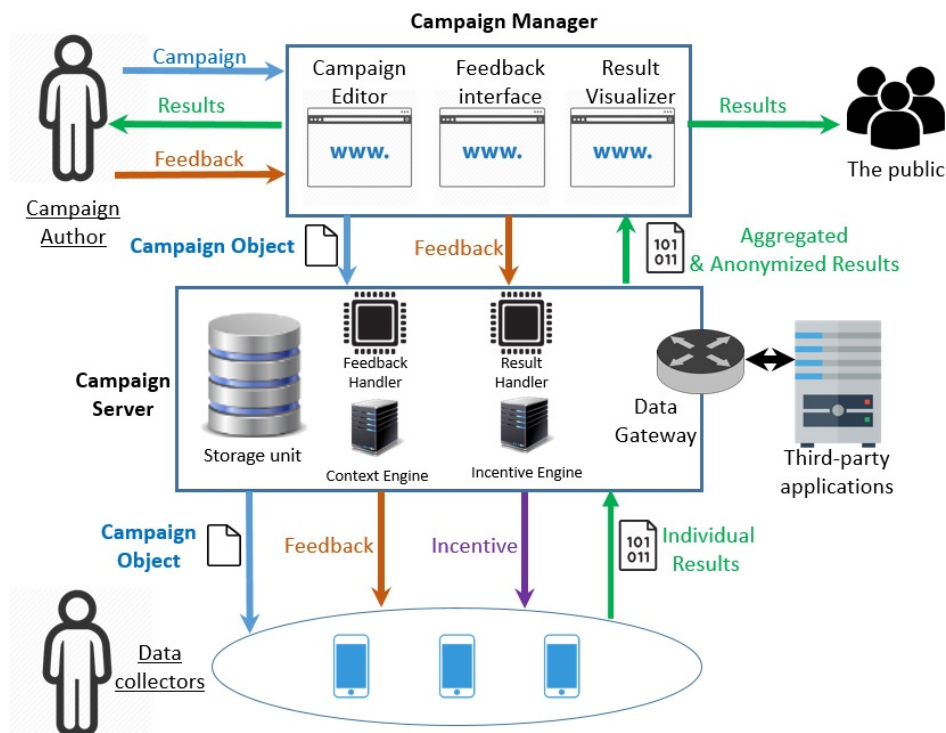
Campaign Manager

Campaign

Results

Feedback

Campaign Editor

www.

Feedback interface

www.

Result Visualizer

www.

Results

The public

Campaign Author

Campaign Object

Feedback

101
011

Aggregated & Anonymized Results

Campaign Server

Feedback Handler

Result Handler

Storage unit

Context Engine

Incentive Engine

Data Gateway

Third-party applications

Campaign Object

Feedback

Incentive

101
011

Individual Results

Data collectors